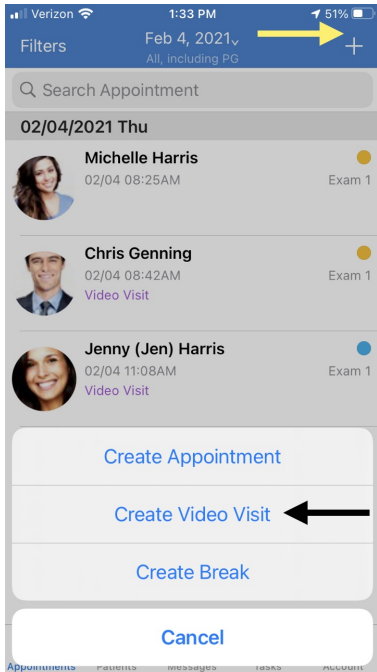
Verizon 1:33 PM 51%

Filters Feb 4, 2021 All, including PG +

Search Appointment

02/04/2021 Thu

Michelle Harris
02/04 08:25AM Exam 1

Chris Genning
02/04 08:42AM Exam 1
Video Visit

Jenny (Jen) Harris
02/04 11:08AM Exam 1
Video Visit

Create Appointment

Create Video Visit

Create Break

Cancel

Appointments Patients Messages Tasks Account